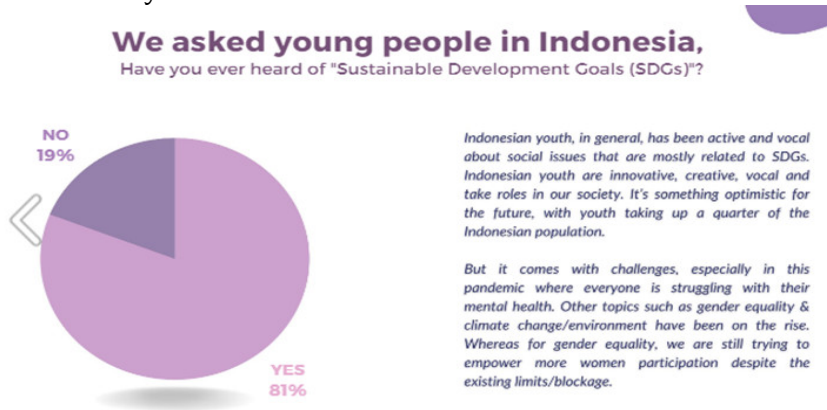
We asked young people in Indonesia,
Have you ever heard of "Sustainable Development Goals (SDGs)"?

NO
19%

YES
81%

Indonesian youth, in general, has been active and vocal about social issues that are mostly related to SDGs. Indonesian youth are innovative, creative, vocal and take roles in our society. It's something optimistic for the future, with youth taking up a quarter of the Indonesian population.

But it comes with challenges, especially in this pandemic where everyone is struggling with their mental health. Other topics such as gender equality & climate change/environment have been on the rise. Whereas for gender equality, we are still trying to empower more women participation despite the existing limits/blockage.